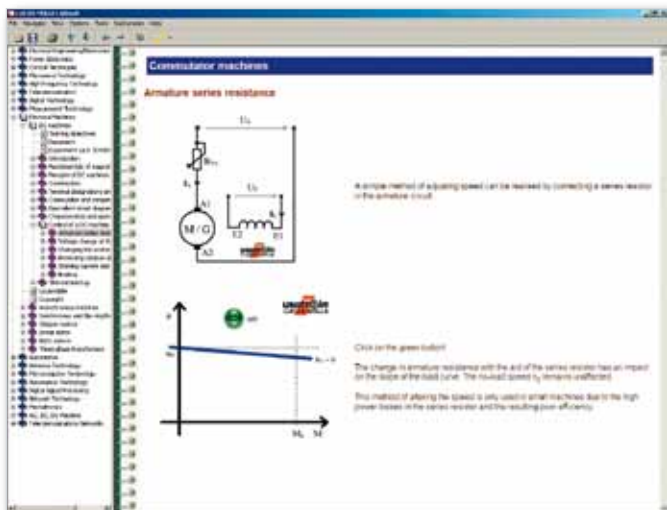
Commutator machines

Armature series resistance

$U_A$

$R_{Vs}$

$I_A$

$U_E$

A1

M / G

A2

E2

E1

A simple method of adjusting speed can be realised by connecting a series resistor in the armature circuit.

n

$n_0$

M

$M_N$

Click on the green button!

The change in armature resistance with the aid of the series resistor has an impact on the slope of the load curve. The no-load speed $n_0$ remains unaffected.

This method of altering the speed is only used in small machines due to the high power losses in the series resistor and the resulting poor efficiency.

Electrical Engineering/Electronics
Power Electronics
Circuit Technology
Mechanical Technology
High Frequency Technology
Telecommunication
Digital Technology
Measurement Technology
Electrical Machines
DC machines
Training objectives
Equipment
Introduction
Construction
Characteristics and oper
Armature series resi
Voltage change of th
Brushless
Asynchronous machines
Synchronous machines
Stepper motors
Linear motors
Automotive Technology
Renewable Technology
Process Technology
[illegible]